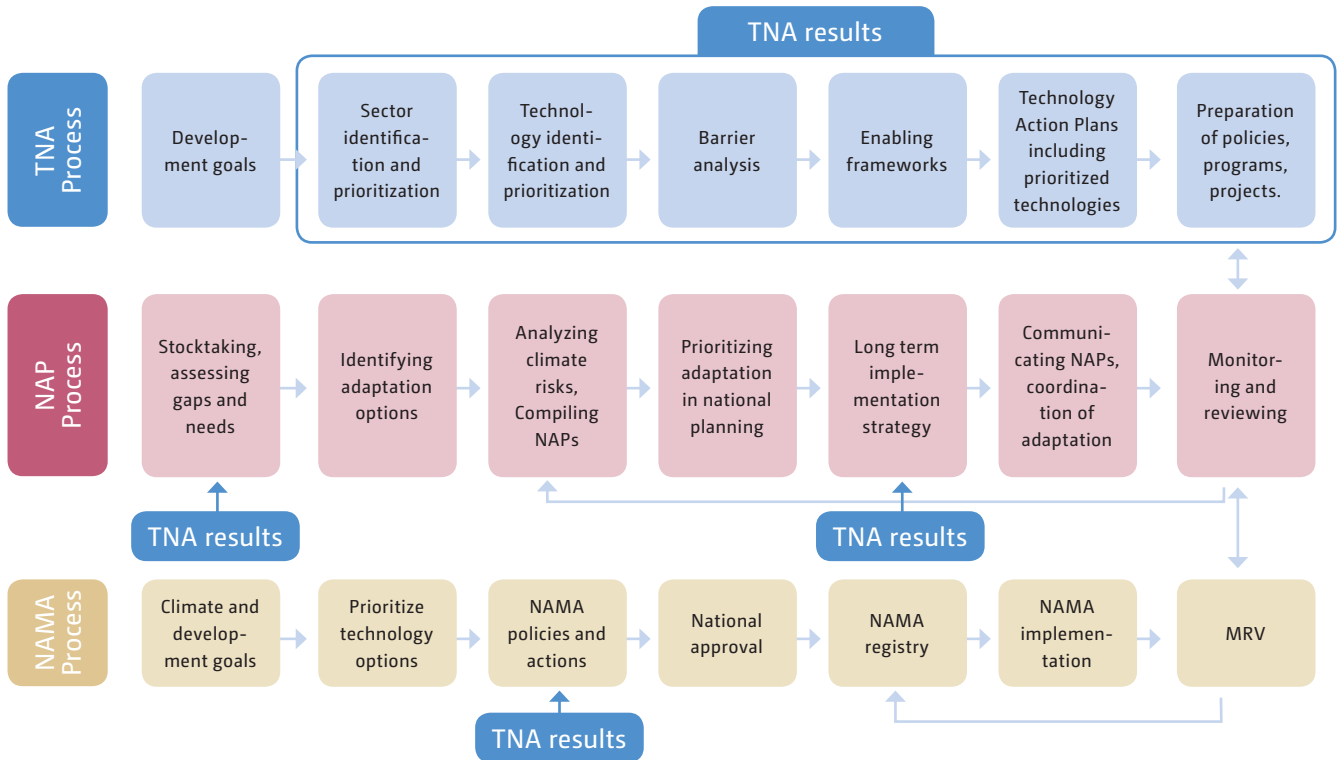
TNA results

TNA Process

Development goals

Sector identification and prioritization

Technology identification and prioritization

Barrier analysis

Enabling frameworks

Technology Action Plans including prioritized technologies

Preparation of policies, programs, projects.

NAP Process

Stocktaking, assessing gaps and needs

Identifying adaptation options

Analyzing climate risks, Compiling NAPs

Prioritizing adaptation in national planning

Long term implementation strategy

Communicating NAPs, coordination of adaptation

Monitoring and reviewing

TNA results

TNA results

NAMA Process

Climate and development goals

Prioritize technology options

NAMA policies and actions

National approval

NAMA registry

NAMA implementation

MRV

TNA results